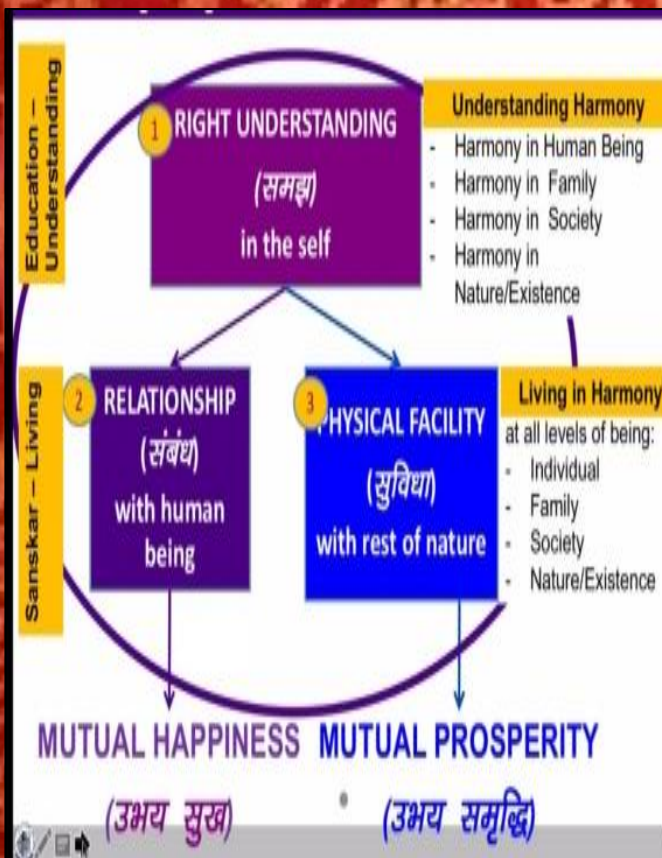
Education – Understanding

1 RIGHT UNDERSTANDING
(समझ)
in the self

Understanding Harmony
- Harmony in Human Being
- Harmony in Family
- Harmony in Society
- Harmony in Nature/Existence

Sanskar – Living

2 RELATIONSHIP
(संबंध)
with human being

3 PHYSICAL FACILITY
(सुविधा)
with rest of nature

Living in Harmony
at all levels of being:
- Individual
- Family
- Society
- Nature/Existence

MUTUAL HAPPINESS
(उभय सुख)

MUTUAL PROSPERITY
(उभय समृद्धि)